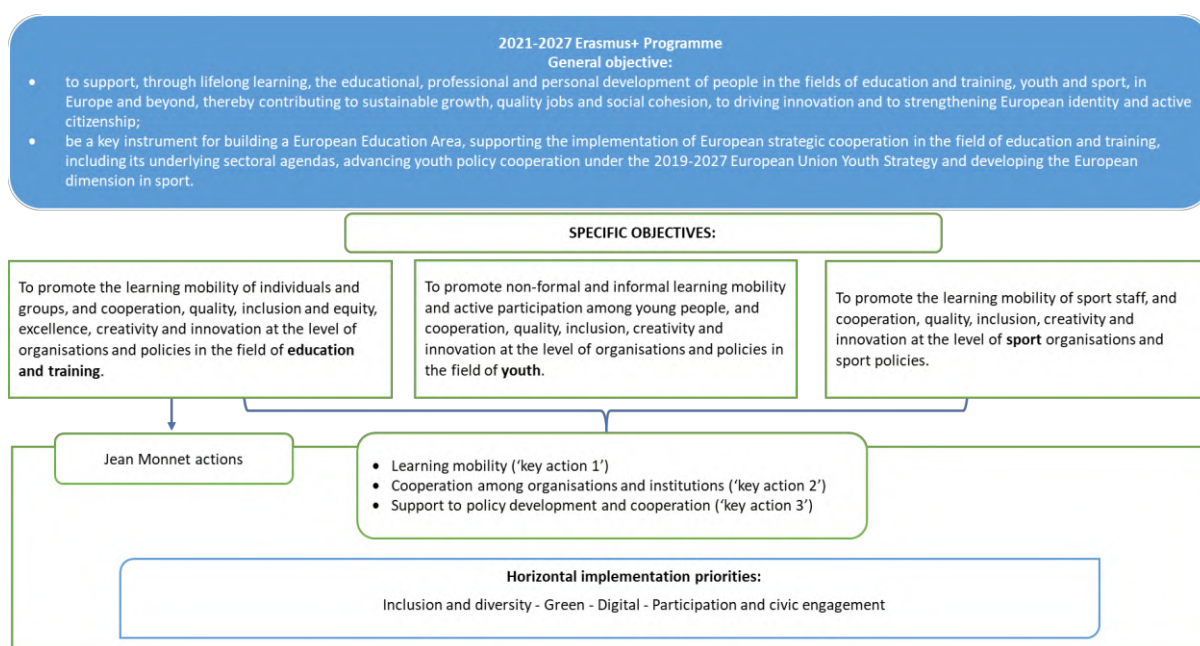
2021-2027 Erasmus+ Programme
General objective:

- to support, through lifelong learning, the educational, professional and personal development of people in the fields of education and training, youth and sport, in Europe and beyond, thereby contributing to sustainable growth, quality jobs and social cohesion, to driving innovation and to strengthening European identity and active citizenship;
- be a key instrument for building a European Education Area, supporting the implementation of European strategic cooperation in the field of education and training, including its underlying sectoral agendas, advancing youth policy cooperation under the 2019-2027 European Union Youth Strategy and developing the European dimension in sport.

SPECIFIC OBJECTIVES:

To promote the learning mobility of individuals and groups, and cooperation, quality, inclusion and equity, excellence, creativity and innovation at the level of organisations and policies in the field of **education and training**.

To promote non-formal and informal learning mobility and active participation among young people, and cooperation, quality, inclusion, creativity and innovation at the level of organisations and policies in the field of **youth**.

To promote the learning mobility of sport staff, and cooperation, quality, inclusion, creativity and innovation at the level of **sport** organisations and sport policies.

Jean Monnet actions

- Learning mobility ('key action 1')
- Cooperation among organisations and institutions ('key action 2')
- Support to policy development and cooperation ('key action 3')

Horizontal implementation priorities:
Inclusion and diversity - Green - Digital - Participation and civic engagement